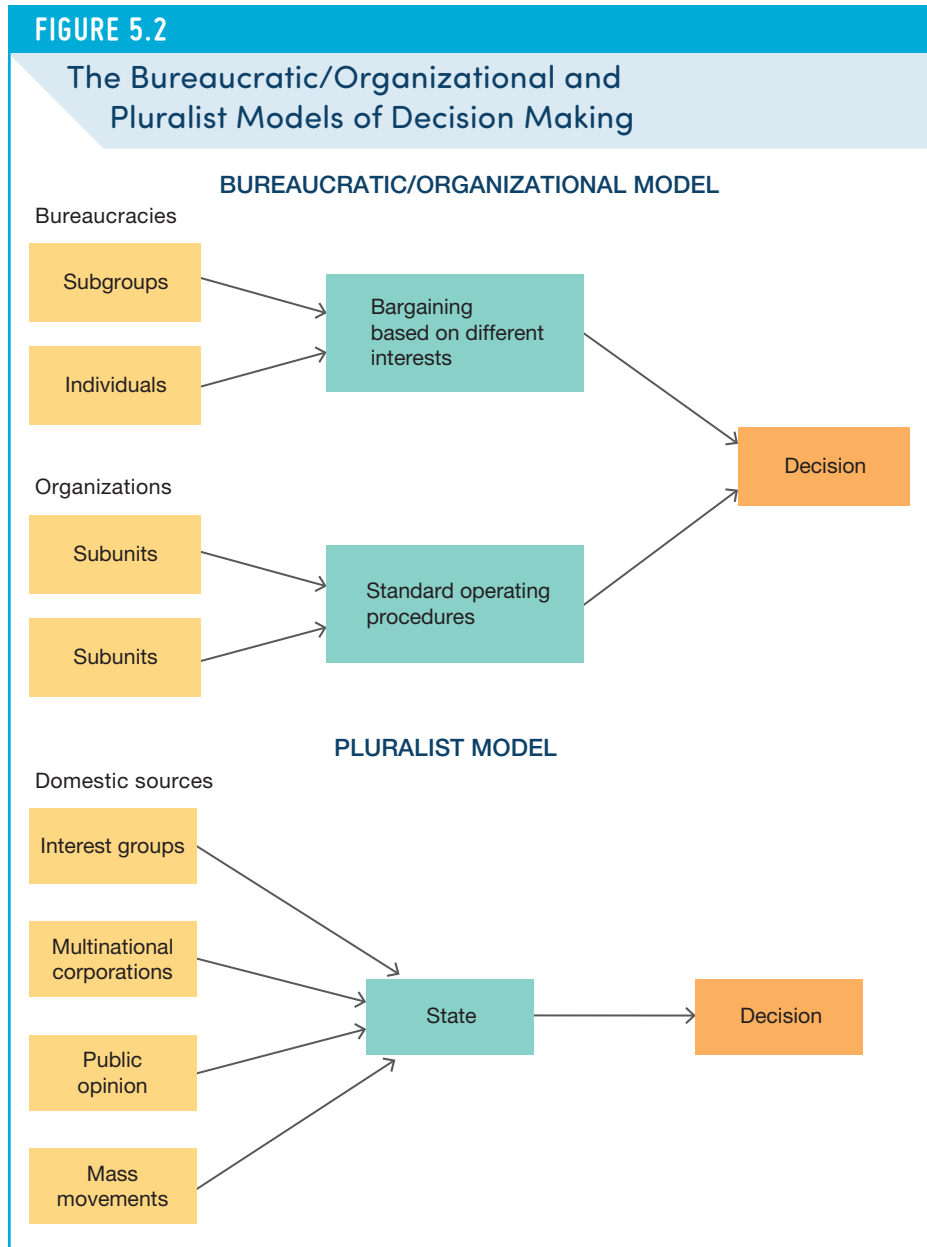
FIGURE 5.2

The Bureaucratic/Organizational and Pluralist Models of Decision Making

BUREAUCRATIC/ORGANIZATIONAL MODEL

Bureaucracies

Subgroups

Individuals

Bargaining based on different interests

Decision

Organizations

Subunits

Subunits

Standard operating procedures

PLURALIST MODEL

Domestic sources

Interest groups

Multinational corporations

Public opinion

Mass movements

State

Decision